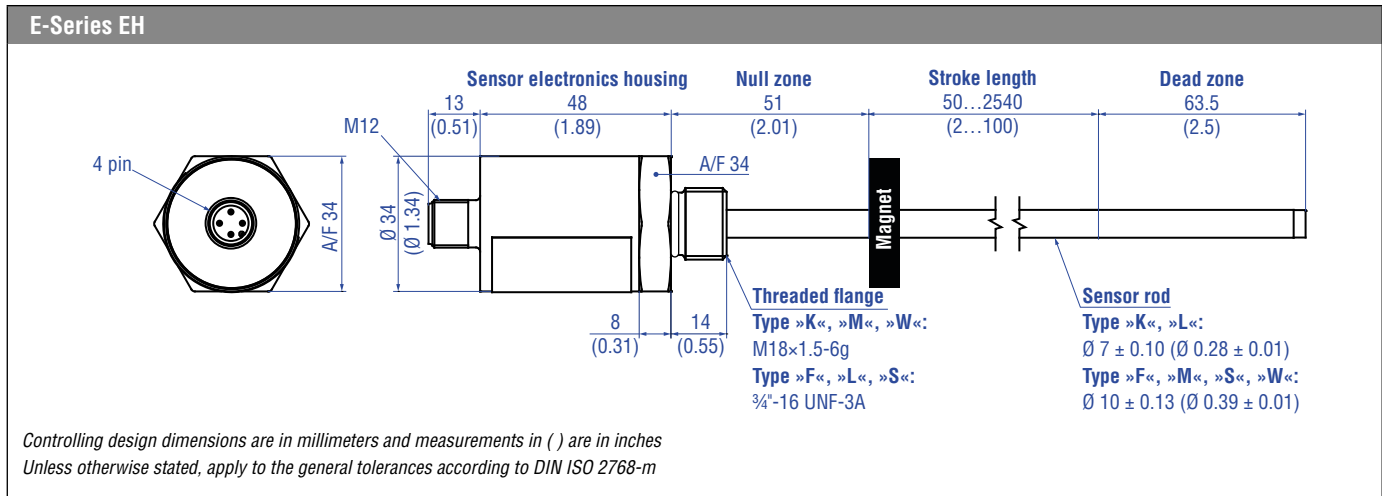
E-Series EH

4 pin

A/F 34

M12

Ø 34
(Ø 1.34)

13
(0.51)

Sensor electronics housing
48
(1.89)

Null zone
51
(2.01)

Stroke length
50…2540
(2…100)

Dead zone
63.5
(2.5)

A/F 34

Magnet

8
(0.31)

14
(0.55)

Threaded flange
Type »K«, »M«, »W«:
M18×1.5-6g
Type »F«, »L«, »S«:
¾"-16 UNF-3A

Sensor rod
Type »K«, »L«:
Ø 7 ± 0.10 (Ø 0.28 ± 0.01)
Type »F«, »M«, »S«, »W«:
Ø 10 ± 0.13 (Ø 0.39 ± 0.01)

Controlling design dimensions are in millimeters and measurements in ( ) are in inches
Unless otherwise stated, apply to the general tolerances according to DIN ISO 2768-m